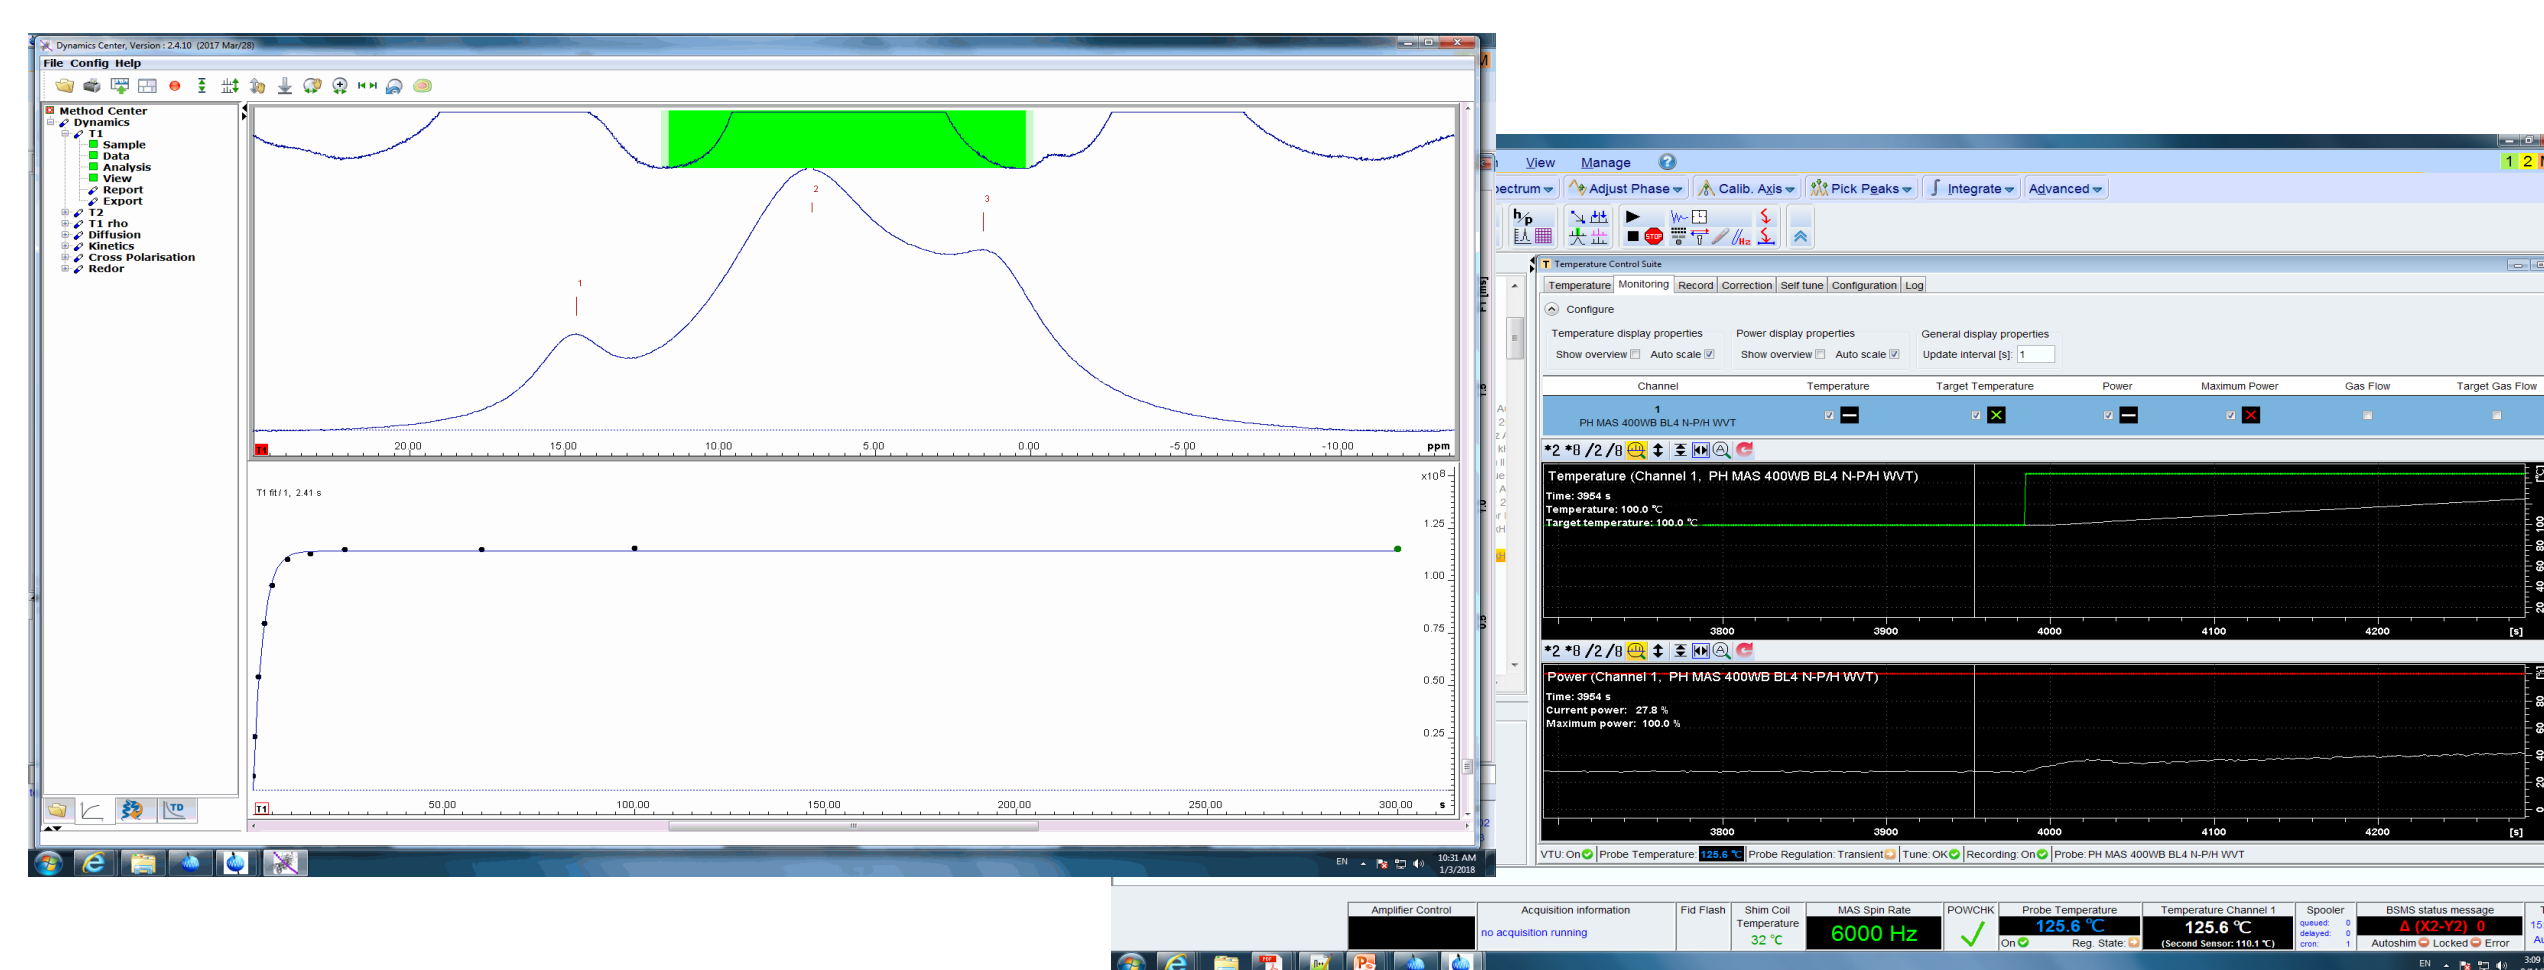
Dynamics Center, Version : 2.4.10 (2017 Mar/28)

File Config Help

Method Center
Dynamics
T1
Sample
Data
Analysis
View
Report
Export
T2
T1 rho
Diffusion
Kinetics
Cross Polarisation
Redor

1
2
3

20.00 15.00 10.00 5.00 0.00 -5.00 -10.00 ppm

T1 fit/1, 2.41 s

x10$^8$
1.25
1.00
0.75
0.50
0.25

50.00 100.00 150.00 200.00 250.00 300.00 s

EN 10:31 AM 1/3/2018

View Manage

pectrum Adjust Phase Calib. Axis Pick Peaks Integrate Advanced

Temperature Control Suite

Temperature | Monitoring | Record | Correction | Self tune | Configuration | Log

Configure

Temperature display properties
Show overview Auto scale

Power display properties
Show overview Auto scale

General display properties
Update interval [s]: 1

| Channel | Temperature | Target Temperature | Power | Maximum Power | Gas Flow | Target Gas Flow |
|---|---|---|---|---|---|---|
| 1 PH MAS 400WB BL4 N-P/H WVT | | | | | | |

*2 *8 /2 /8

Temperature (Channel 1, PH MAS 400WB BL4 N-P/H WVT)
Time: 3954 s
Temperature: 100.0 °C
Target temperature: 100.0 °C

3800 3900 4000 4100 4200 [s]

*2 *8 /2 /8

Power (Channel 1, PH MAS 400WB BL4 N-P/H WVT)
Time: 3954 s
Current power: 27.8 %
Maximum power: 100.0 %

3800 3900 4000 4100 4200 [s]

VTU: On | Probe Temperature: 125.6 °C | Probe Regulation: Transient | Tune: OK | Recording: On | Probe: PH MAS 400WB BL4 N-P/H WVT

Amplifier Control | Acquisition information no acquisition running | Fid Flash | Shim Coil Temperature 32 °C | MAS Spin Rate 6000 Hz | POWCHK | Probe Temperature 125.6 °C On Reg. State: | Temperature Channel 1 125.6 °C (Second Sensor: 110.1 °C) | Spooler queued: 0 delayed: 0 cron: 1 | BSMS status message Δ (X2-Y2) 0 Autoshim Locked Error

EN 3:09